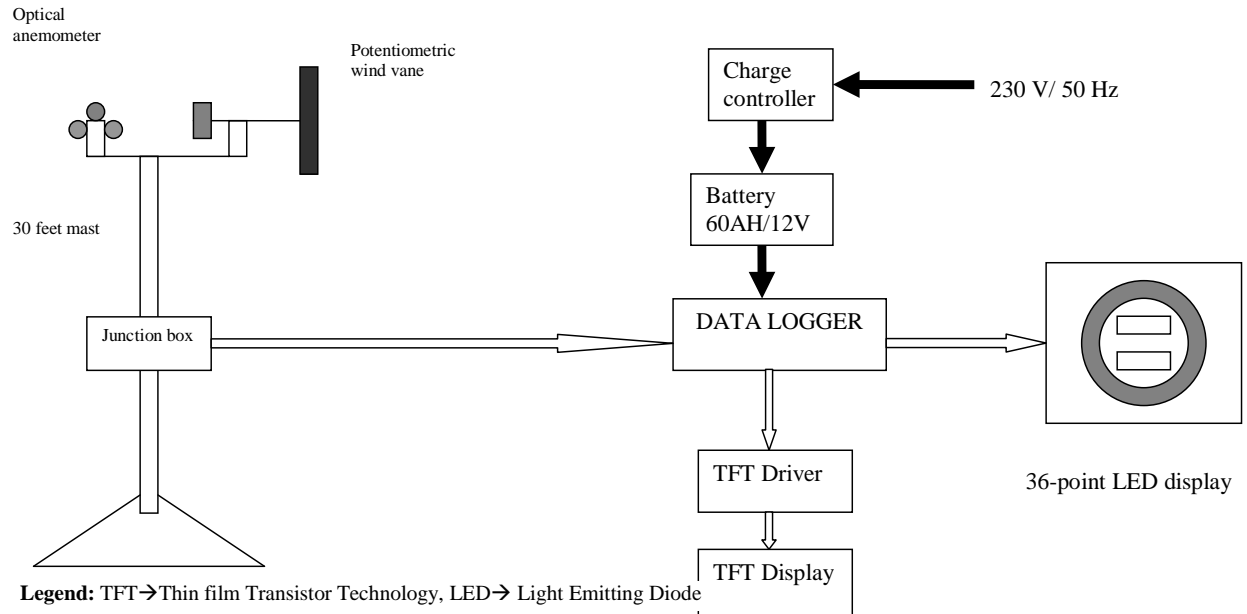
Optical anemometer

Potentiometric wind vane

30 feet mast

Junction box

Charge controller

230 V/ 50 Hz

Battery 60AH/12V

DATA LOGGER

36-point LED display

TFT Driver

TFT Display

**Legend:** TFT→Thin film Transistor Technology, LED→ Light Emitting Diode